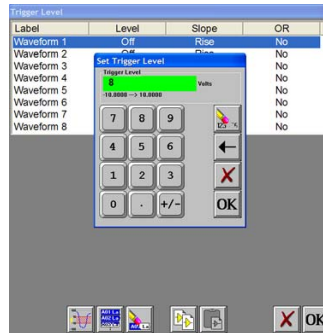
Trigger Level

| Label | Level | Slope | OR |
|---|---|---|---|
| Waveform 1 | Off | Rise | No |
| Waveform 2 | Off | Rise | No |
| Waveform 3 | | | No |
| Waveform 4 | | | No |
| Waveform 5 | | | No |
| Waveform 6 | | | No |
| Waveform 7 | | | No |
| Waveform 8 | | | No |

Set Trigger Level

Trigger Level

8

Volts

-10.0000 --> 10.0000

7 8 9

4 5 6

1 2 3

0 . +/-

OK

OK